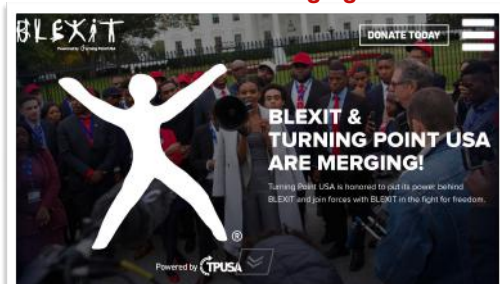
BLEXIT
Powered by Turning Point USA

DONATE TODAY

BLEXIT & TURNING POINT USA ARE MERGING!

Turning Point USA is honored to put its power behind BLEXIT and join forces with BLEXIT in the fight for freedom.

®

Powered by TPUSA